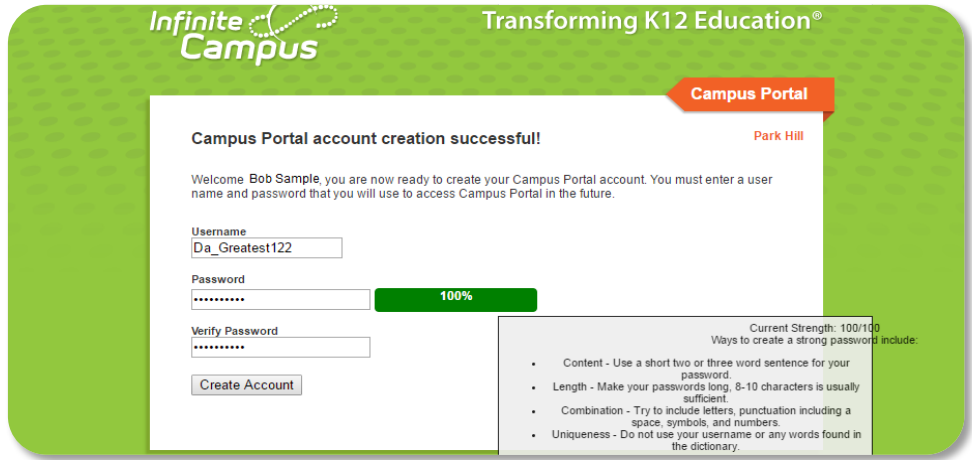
Infinite Campus

Transforming K12 Education®

Campus Portal

Campus Portal account creation successful!

Park Hill

Welcome Bob Sample, you are now ready to create your Campus Portal account. You must enter a user name and password that you will use to access Campus Portal in the future.

Username

Da_Greatest122

Password

••••••••••

100%

Verify Password

••••••••••

Create Account

Current Strength: 100/100
Ways to create a strong password include:

- Content - Use a short two or three word sentence for your password.
- Length - Make your passwords long, 8-10 characters is usually sufficient.
- Combination - Try to include letters, punctuation including a space, symbols, and numbers.
- Uniqueness - Do not use your username or any words found in the dictionary.